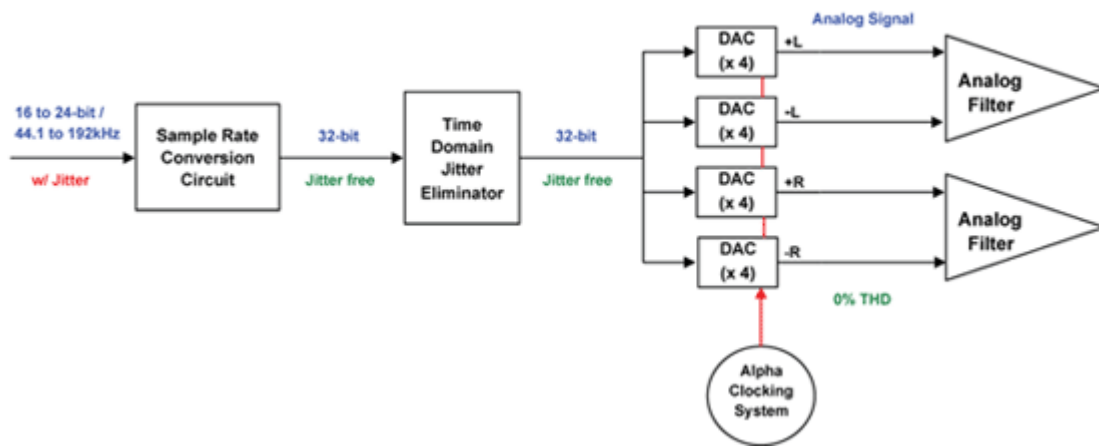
16 to 24-bit /
44.1 to 192kHz

w/ Jitter

Sample Rate Conversion Circuit

32-bit

Jitter free

Time Domain Jitter Eliminator

32-bit

Jitter free

Analog Signal

DAC (x 4)

+L

DAC (x 4)

-L

DAC (x 4)

+R

DAC (x 4)

-R

Analog Filter

Analog Filter

0% THD

Alpha Clocking System